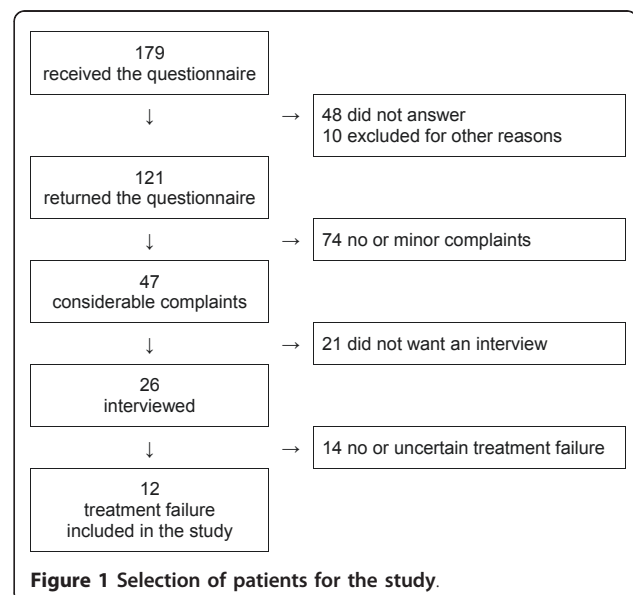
179
received the questionnaire

↓

→ 48 did not answer
10 excluded for other reasons

121
returned the questionnaire

↓

→ 74 no or minor complaints

47
considerable complaints

↓

→ 21 did not want an interview

26
interviewed

↓

→ 14 no or uncertain treatment failure

12
treatment failure
included in the study

**Figure 1 Selection of patients for the study**.